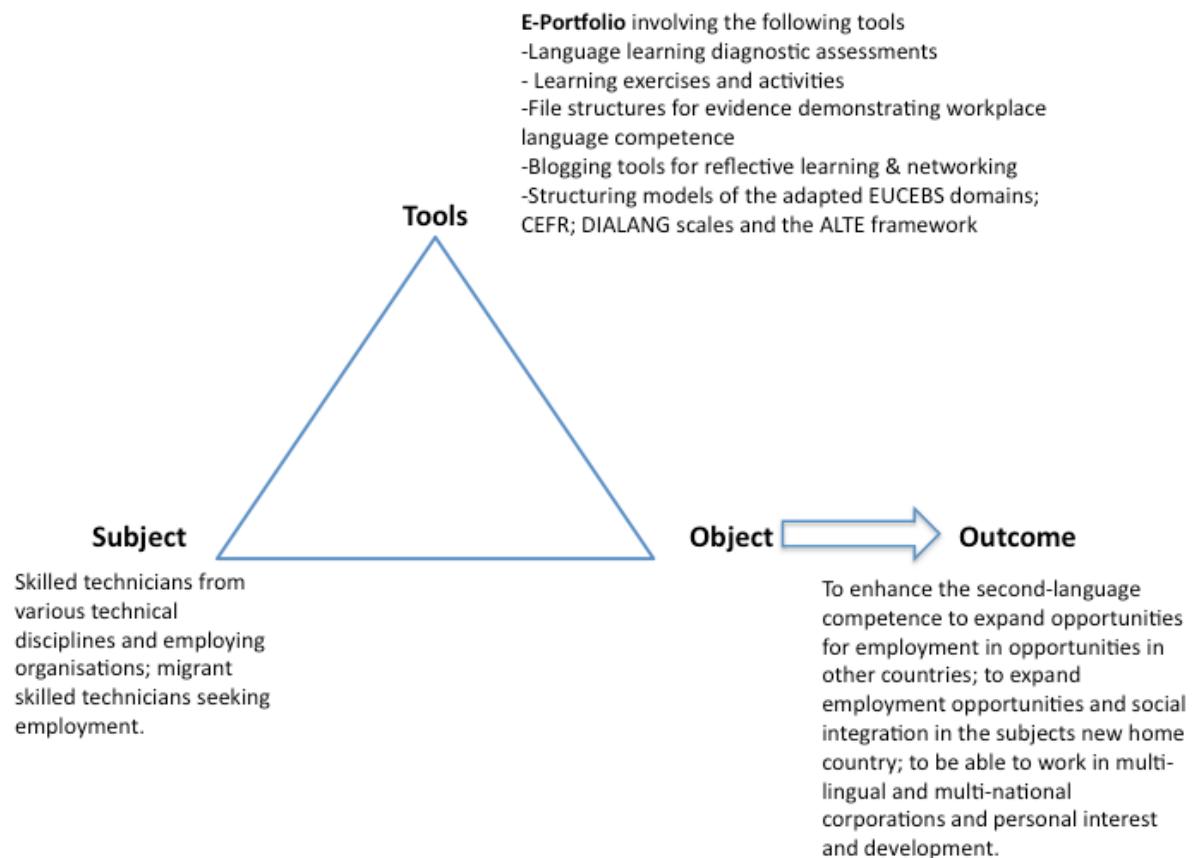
**E-Portfolio** involving the following tools
-Language learning diagnostic assessments
- Learning exercises and activities
-File structures for evidence demonstrating workplace language competence
-Blogging tools for reflective learning & networking
-Structuring models of the adapted EUCEBS domains; CEFR; DIALANG scales and the ALTE framework

**Tools**

**Subject**

Skilled technicians from various technical disciplines and employing organisations; migrant skilled technicians seeking employment.

**Object**

**Outcome**

To enhance the second-language competence to expand opportunities for employment in opportunities in other countries; to expand employment opportunities and social integration in the subjects new home country; to be able to work in multilingual and multi-national corporations and personal interest and development.